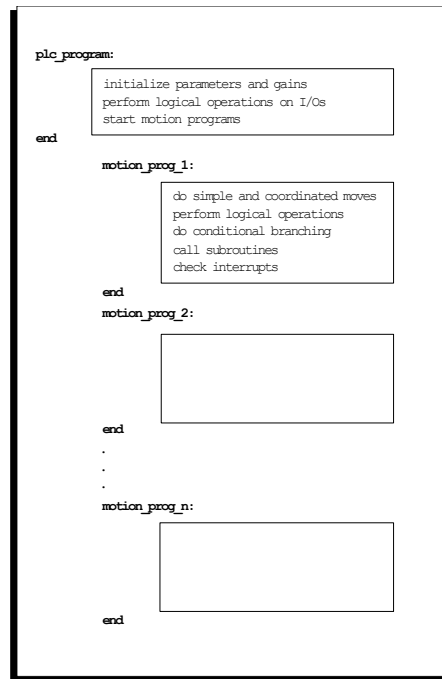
plc_program:

initialize parameters and gains
perform logical operations on I/Os
start motion programs

end

motion_prog_1:

do simple and coordinated moves
perform logical operations
do conditional branching
call subroutines
check interrupts

end

motion_prog_2:

end

.
.
.

motion_prog_n:

end